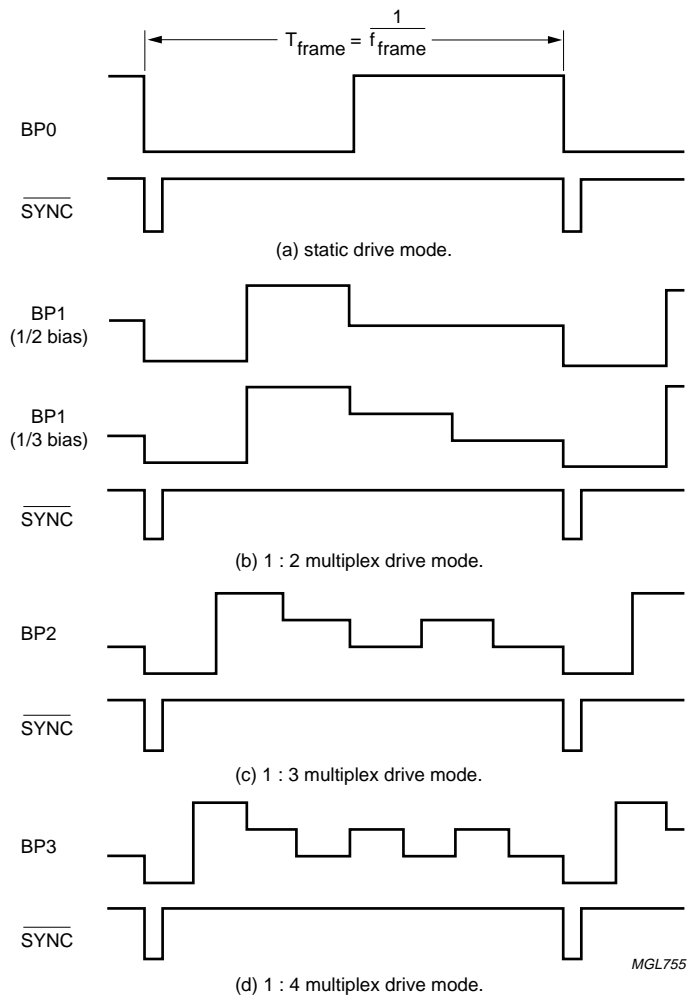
$T_{frame} = \frac{1}{f_{frame}}$

BP0

$\overline{SYNC}$

(a) static drive mode.

BP1 (1/2 bias)

BP1 (1/3 bias)

$\overline{SYNC}$

(b) 1 : 2 multiplex drive mode.

BP2

$\overline{SYNC}$

(c) 1 : 3 multiplex drive mode.

BP3

$\overline{SYNC}$

MGL755

(d) 1 : 4 multiplex drive mode.